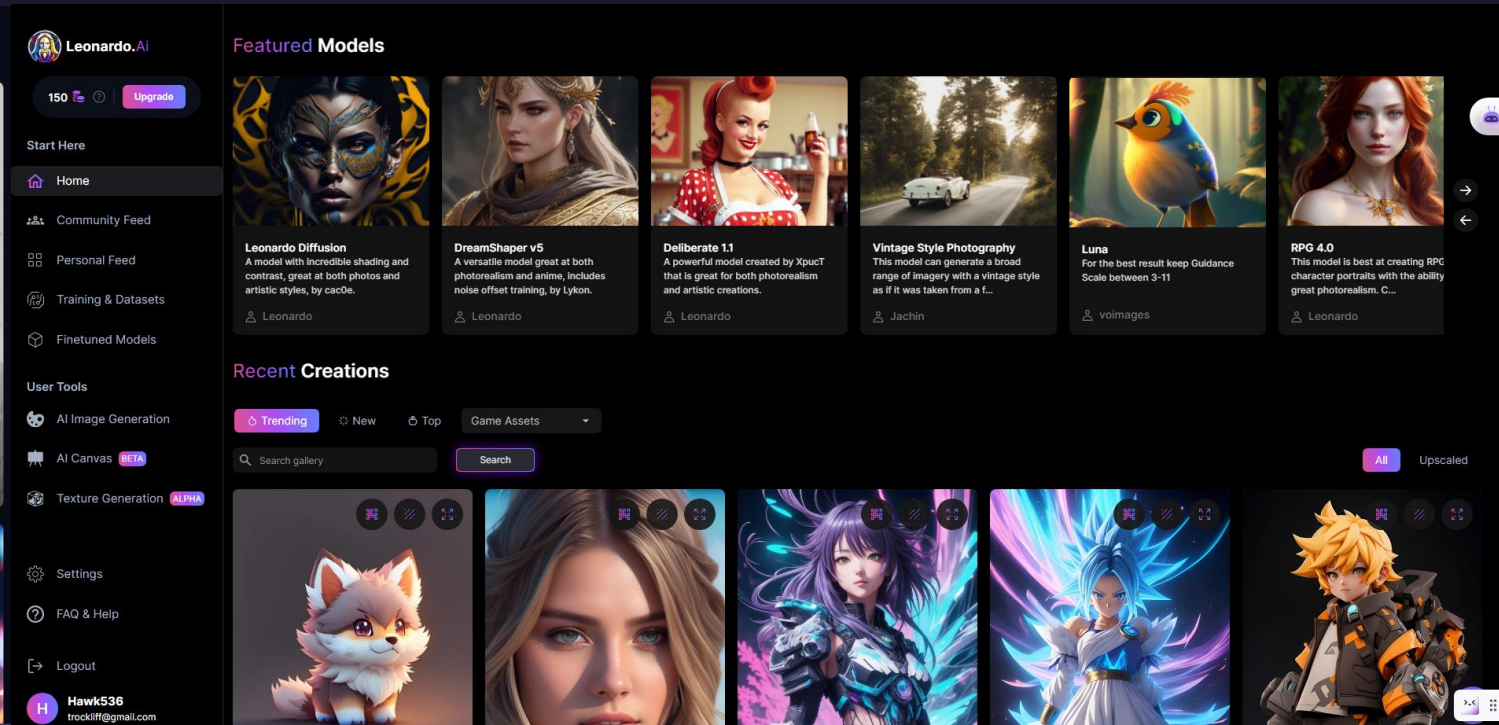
Leonardo.Ai

150 Upgrade

Start Here

Home

Community Feed

Personal Feed

Training & Datasets

Finetuned Models

User Tools

AI Image Generation

AI Canvas BETA

Texture Generation ALPHA

Settings

FAQ & Help

Logout

H Hawk536
trockliff@gmail.com

Featured Models

Leonardo Diffusion
A model with incredible shading and contrast, great at both photos and artistic styles, by cac0e.
Leonardo

DreamShaper v5
A versatile model great at both photorealism and anime, includes noise offset training, by Lykon.
Leonardo

Deliberate 1.1
A powerful model created by XpucT that is great for both photorealism and artistic creations.
Leonardo

Vintage Style Photography
This model can generate a broad range of imagery with a vintage style as if it was taken from a f...
Jachin

Luna
For the best result keep Guidance Scale between 3-11
voimages

RPG 4.0
This model is best at creating RPG character portraits with the ability great photorealism. C...
Leonardo

Recent Creations

Trending New Top Game Assets

Search gallery Search

All Upscaled